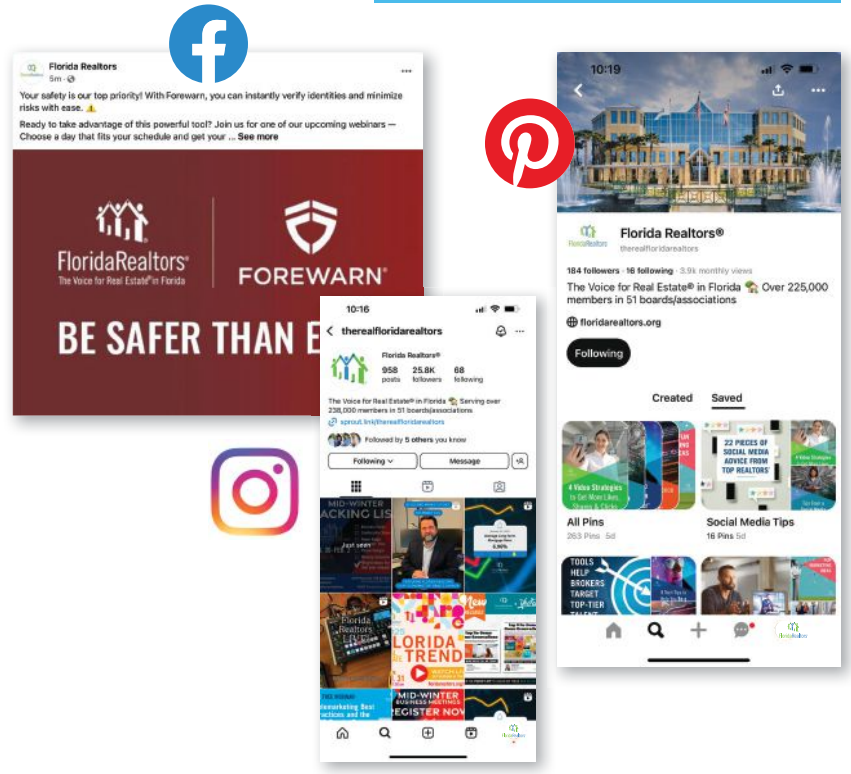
Florida Realtors
5m · 

Your safety is our top priority! With Forewarn, you can instantly verify identities and minimize risks with ease. ⚠️

Ready to take advantage of this powerful tool? Join us for one of our upcoming webinars — Choose a day that fits your schedule and get your ... See more

FloridaRealtors®
The Voice for Real Estate® in Florida

FOREWARN®

BE SAFER THAN E

10:16

therealfloridarealtors

Florida Realtors®

958 posts 25.8K followers 68 following

The Voice for Real Estate® in Florida 🏡 Serving over 238,000 members in 51 boards/associations

sprout.link/therealfloridarealtors

Followed by 5 others you know

Following

Message

MID-WINTER
ACKING LIS

FLORIDA TREND

MID-WINTER BUSINESS MEETINGS
REGISTER NOW

10:19

Florida Realtors®
therealfloridarealtors

184 followers · 16 following · 3.9k monthly views

The Voice for Real Estate® in Florida 🏡 Over 225,000 members in 51 boards/associations

floridarealtors.org

Following

Created Saved

4 Video Strategies to Get More Likes, Shares & Clicks

22 PIECES OF SOCIAL MEDIA ADVICE FROM TOP REALTORS

All Pins
263 Pins 5d

Social Media Tips
16 Pins 5d

TOOLS HELP BROKERS TARGET TOP-TIER TALENT